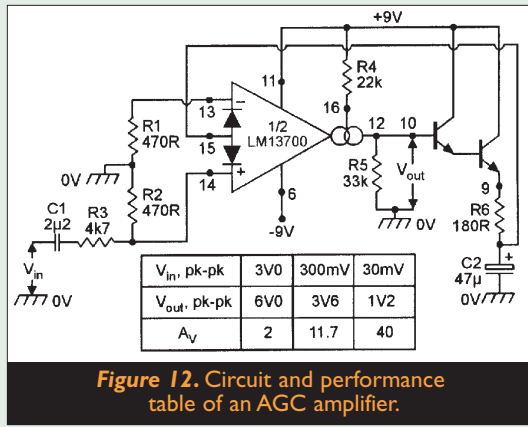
+9V

R4
22k

11

16

13

1/2
LM13700

12

10

R1
470R

15

R5
33k

$V_{out}$

0V

R2
470R

14

6

9

-9V

0V

R6
180R

C1
2μ2

R3
4k7

$V_{in}$

0V

C2
47μ

0V

| $V_{in}$, pk-pk | 3V0 | 300mV | 30mV |
|---|---|---|---|
| $V_{out}$, pk-pk | 6V0 | 3V6 | 1V2 |
| $A_V$ | 2 | 11.7 | 40 |

Figure 12. Circuit and performance table of an AGC amplifier.